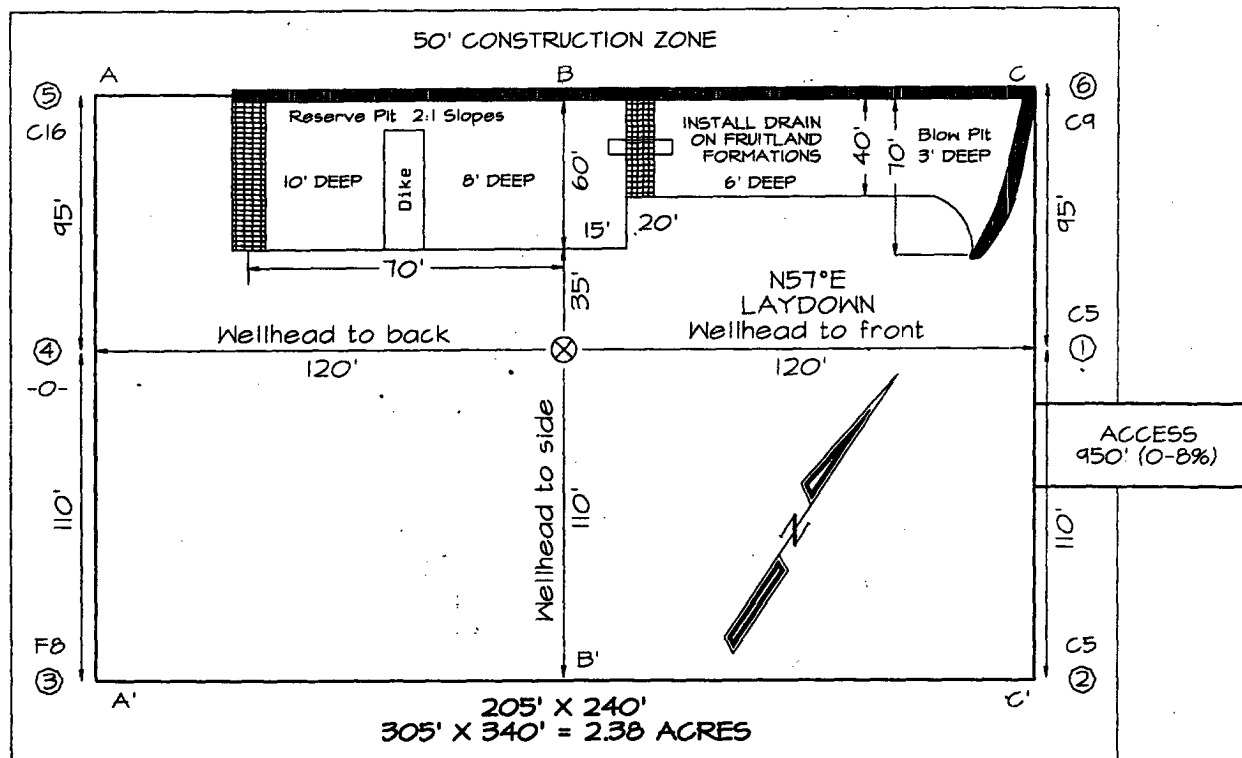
50' CONSTRUCTION ZONE

A

B

C

⑤
C16

⑥
C9

Reserve Pit 2:1 Slopes

INSTALL DRAIN ON FRUITLAND FORMATIONS

40'

70'

Blow Pit 3' DEEP

10' DEEP

Dike

8' DEEP

60'

6' DEEP

95'

95'

15'

20'

70'

35'

N57°E
LAYDOWN

C5

④

Wellhead to back

Wellhead to front

①

120'

120'

-0-

ACCESS
950' (0-8%)

110'

Wellhead to side

110'

N

110'

F8

C5

B'

③

②

A'

C'

205' X 240'
305' X 340' = 2.38 ACRES